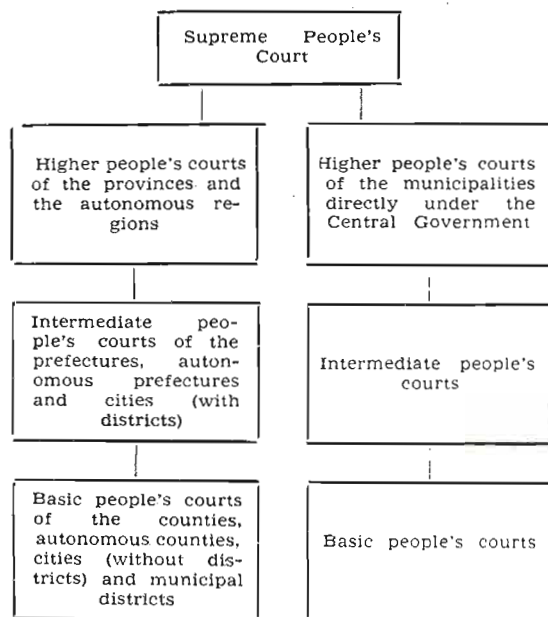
Supreme People's Court

Higher people's courts of the provinces and the autonomous regions

Intermediate people's courts of the prefectures, autonomous prefectures and cities (with districts)

Basic people's courts of the counties, autonomous counties, cities (without districts) and municipal districts

Higher people's courts of the municipalities directly under the Central Government

Intermediate people's courts

Basic people's courts